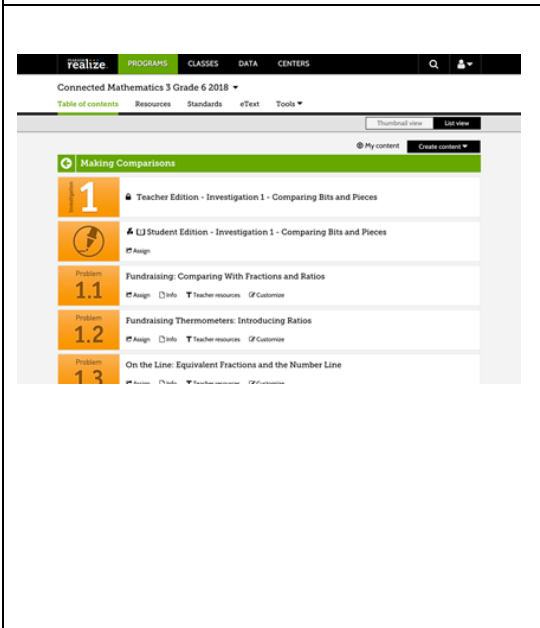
realize. PROGRAMS CLASSES DATA CENTERS

Connected Mathematics 3 Grade 6 2018 ▾

Table of contents Resources Standards eText Tools ▾

Thumbnail view List view

My content Create content ▾

Making Comparisons

Investigation 1

Teacher Edition - Investigation 1 - Comparing Bits and Pieces

Student Edition - Investigation 1 - Comparing Bits and Pieces

Assign

Problem 1.1

Fundraising: Comparing With Fractions and Ratios

Assign Info Teacher resources Customize

Problem 1.2

Fundraising Thermometers: Introducing Ratios

Assign Info Teacher resources Customize

Problem 1.3

On the Line: Equivalent Fractions and the Number Line

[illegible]